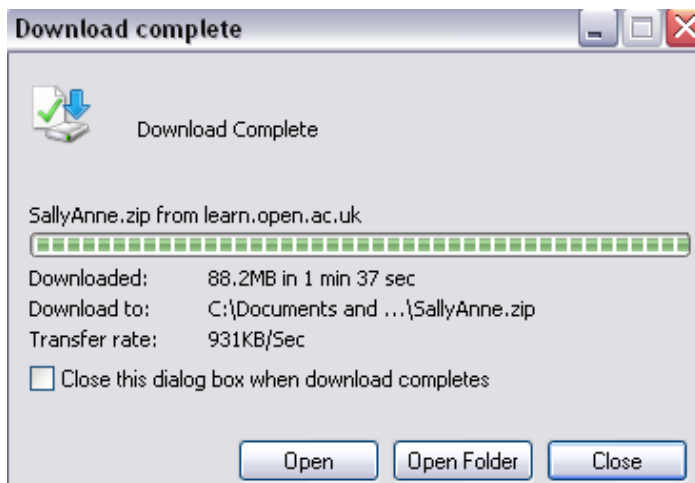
Download complete

Download Complete

SallyAnne.zip from learn.open.ac.uk

Downloaded: 88.2MB in 1 min 37 sec
Download to: C:\Documents and ...\SallyAnne.zip
Transfer rate: 931KB/Sec

Close this dialog box when download completes

Open
Open Folder
Close